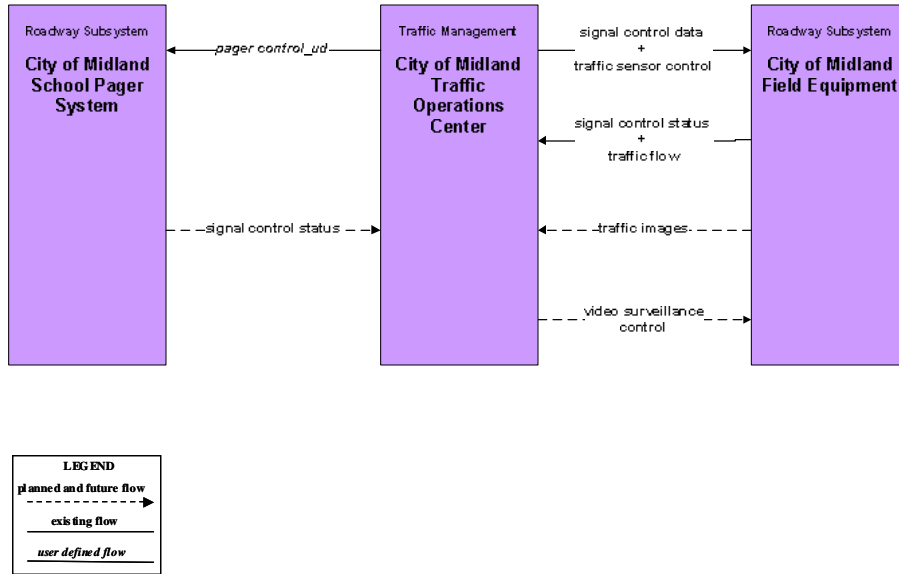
Roadway Subsystem
City of Midland School Pager System

pager control_ud

Traffic Management
City of Midland Traffic Operations Center

signal control data + traffic sensor control

Roadway Subsystem
City of Midland Field Equipment

signal control status + traffic flow

signal control status

traffic images

video surveillance control

LEGEND
planned and future flow
existing flow
user defined flow